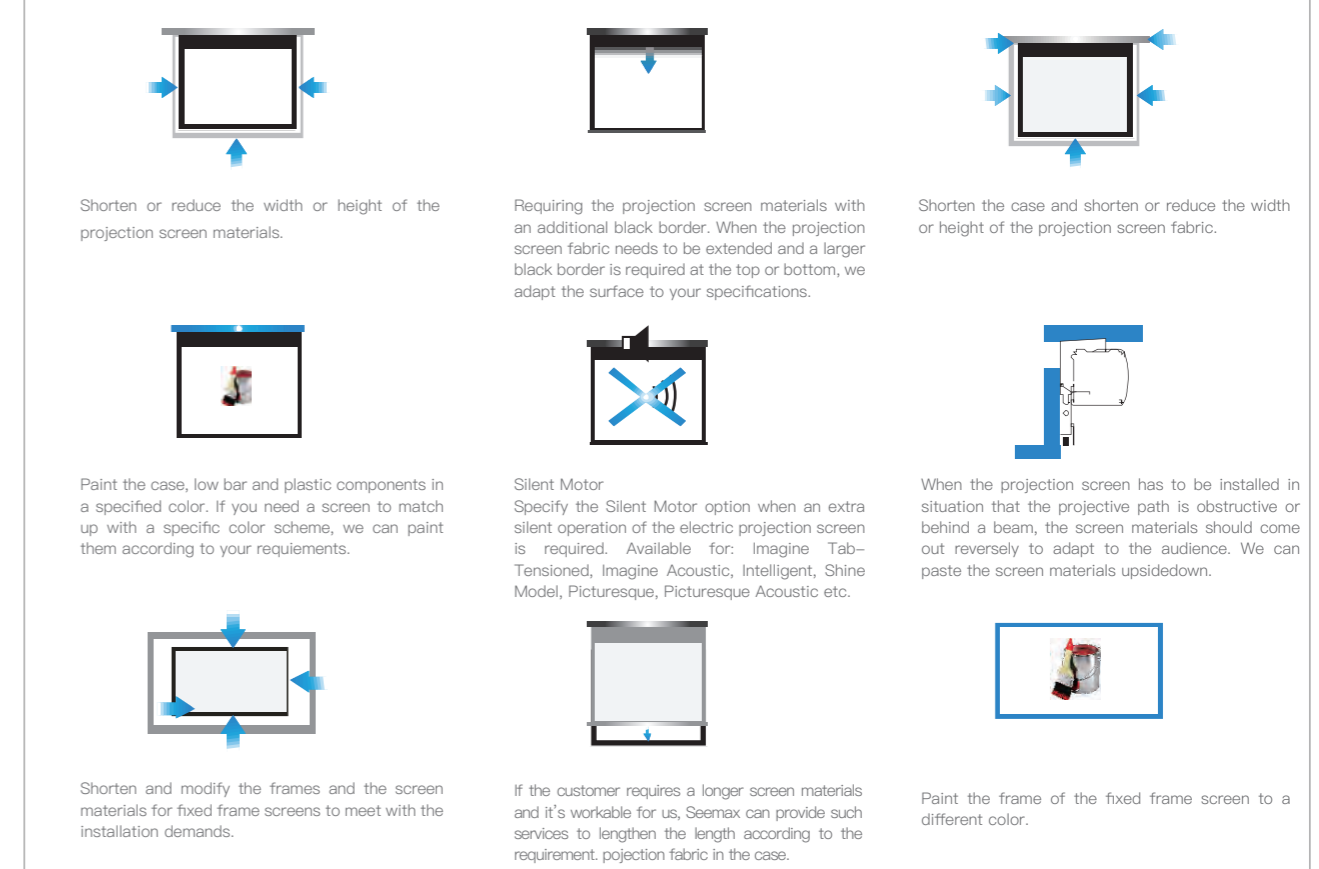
Shorten or reduce the width or height of the projection screen materials.

Requiring the projection screen materials with an additional black border. When the projection screen fabric needs to be extended and a larger black border is required at the top or bottom, we adapt the surface to your specifications.

Shorten the case and shorten or reduce the width or height of the projection screen fabric.

Paint the case, low bar and plastic components in a specified color. If you need a screen to match up with a specific color scheme, we can paint them according to your requiements.

Silent Motor
Specify the Silent Motor option when an extra silent operation of the electric projection screen is required. Available for: Imagine Tab-Tensioned, Imagine Acoustic, Intelligent, Shine Model, Picturesque, Picturesque Acoustic etc.

When the projection screen has to be installed in situation that the projective path is obstructive or behind a beam, the screen materials should come out reversely to adapt to the audience. We can paste the screen materials upsidedown.

Shorten and modify the frames and the screen materials for fixed frame screens to meet with the installation demands.

If the customer requires a longer screen materials and it's workable for us, Seemax can provide such services to lengthen the length according to the requirement. pojection fabric in the case.

Paint the frame of the fixed frame screen to a different color.